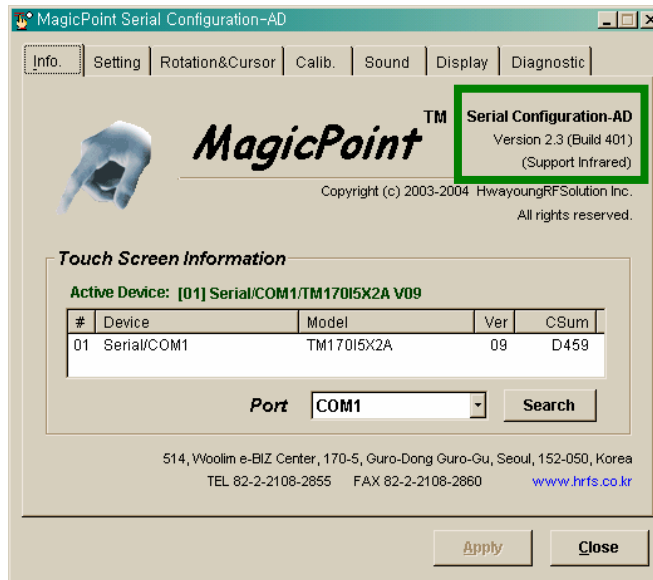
MagicPoint Serial Configuration-AD

Info. | Setting | Rotation&Cursor | Calib. | Sound | Display | Diagnostic

MagicPoint TM

Serial Configuration-AD
Version 2.3 (Build 401)
(Support Infrared)

Copyright (c) 2003-2004 HwayoungRFSolution Inc.
All rights reserved.

Touch Screen Information

Active Device: [01] Serial/COM1/TM170I5X2A V09

| # | Device | Model | Ver | CSum |
|---|---|---|---|---|
| 01 | Serial/COM1 | TM170I5X2A | 09 | D459 |

Port COM1 Search

514, Woolim e-BIZ Center, 170-5, Guro-Dong Guro-Gu, Seoul, 152-050, Korea
TEL 82-2-2108-2855 FAX 82-2-2108-2860 www.hrfs.co.kr

Apply Close